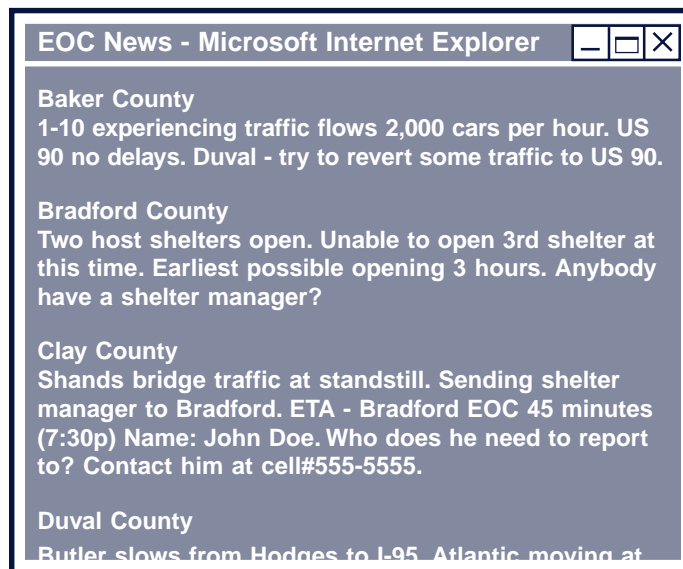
EOC News - Microsoft Internet Explorer

Baker County
1-10 experiencing traffic flows 2,000 cars per hour. US 90 no delays. Duval - try to revert some traffic to US 90.

Bradford County
Two host shelters open. Unable to open 3rd shelter at this time. Earliest possible opening 3 hours. Anybody have a shelter manager?

Clay County
Shands bridge traffic at standstill. Sending shelter manager to Bradford. ETA - Bradford EOC 45 minutes (7:30p) Name: John Doe. Who does he need to report to? Contact him at cell#555-5555.

Duval County
Butler slows from Hodges to I-95. Atlantic moving at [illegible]